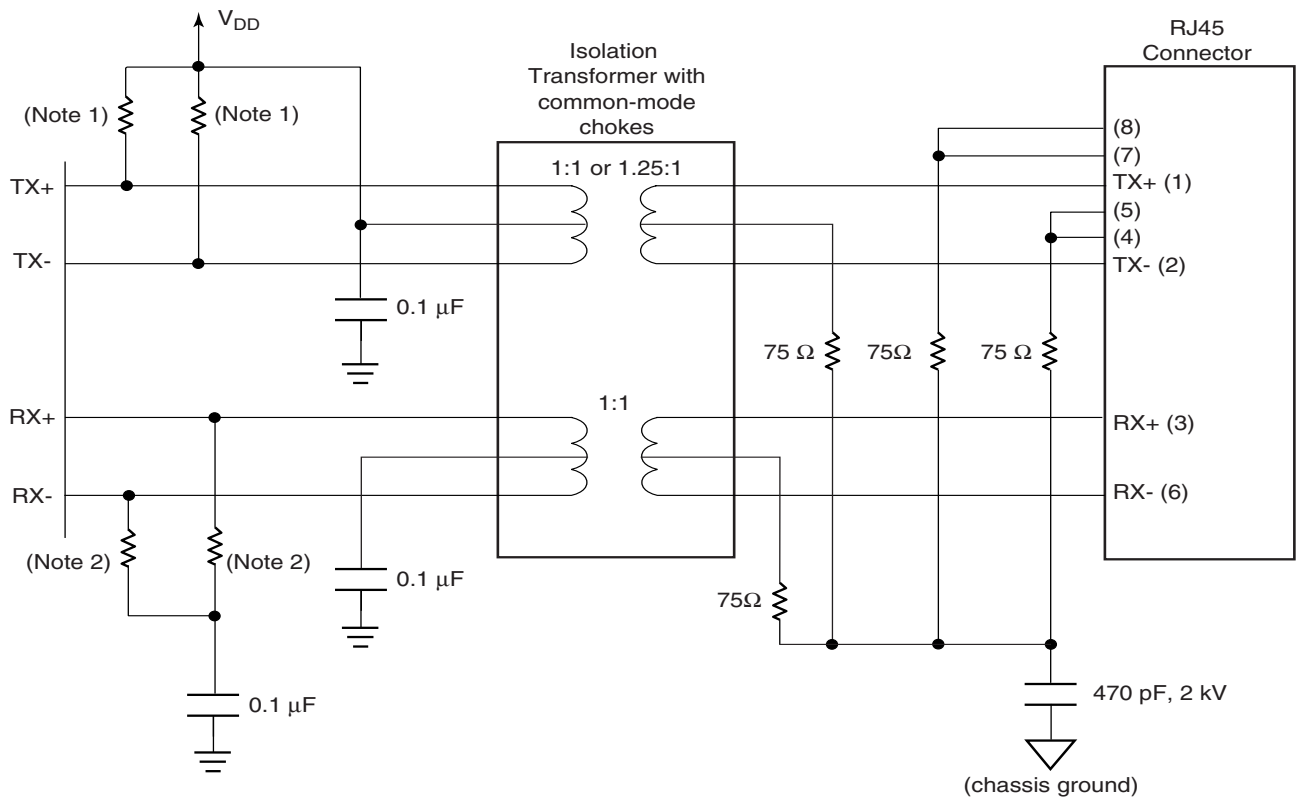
$V_{DD}$

Isolation Transformer with common-mode chokes

RJ45 Connector

(Note 1)
(Note 1)

TX+
TX-

1:1 or 1.25:1

(8)
(7)
TX+ (1)
(5)
(4)
TX- (2)

0.1 μF

75 Ω
75Ω
75 Ω

RX+
RX-

1:1

RX+ (3)
RX- (6)

(Note 2)
(Note 2)

0.1 μF

75Ω

0.1 μF

470 pF, 2 kV

(chassis ground)